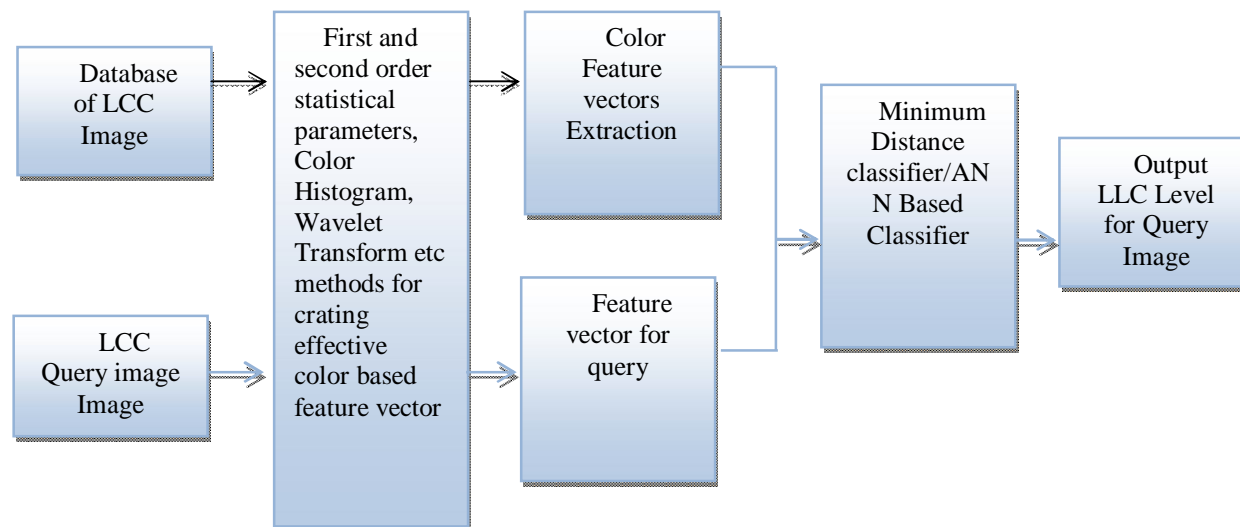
Database of LCC Image

LCC Query image Image

First and second order statistical parameters, Color Histogram, Wavelet Transform etc methods for crating effective color based feature vector

Color Feature vectors Extraction

Feature vector for query

Minimum Distance classifier/AN N Based Classifier

Output LLC Level for Query Image